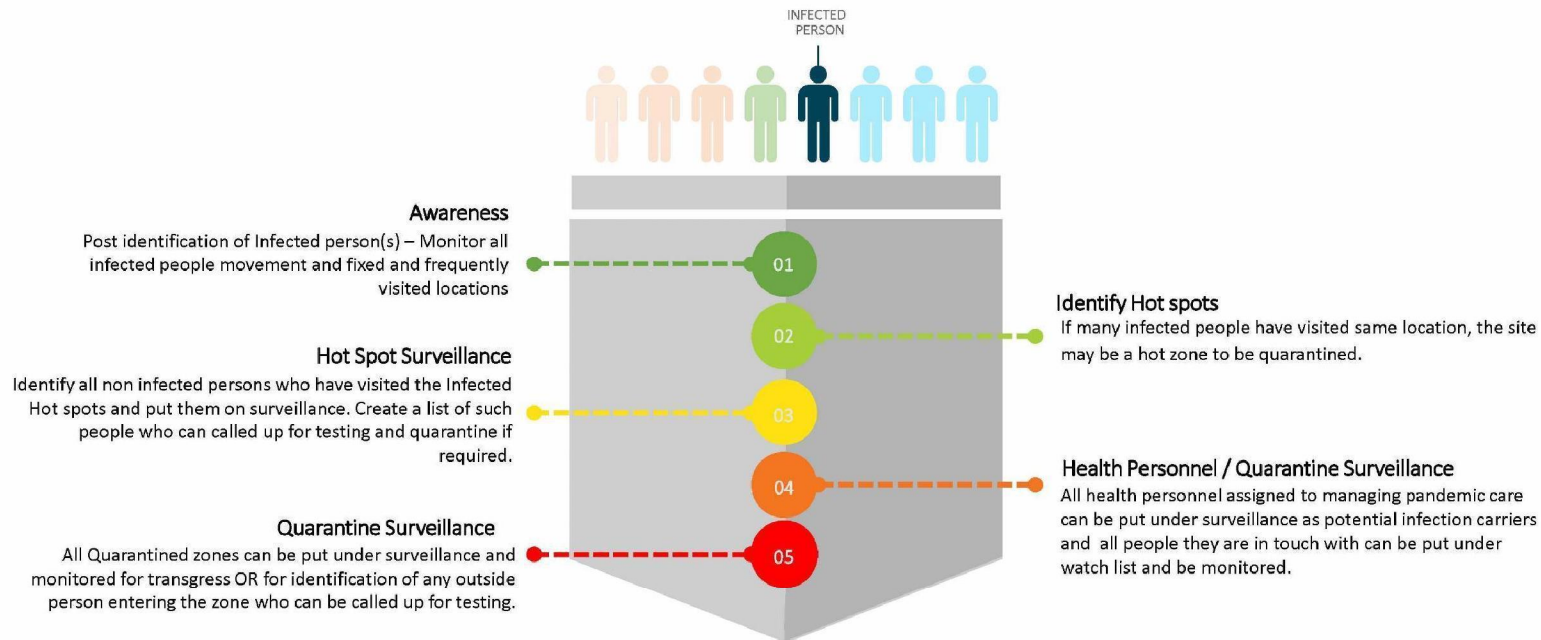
INFECTED PERSON

Awareness
Post identification of Infected person(s) – Monitor all infected people movement and fixed and frequently visited locations

01

Identify Hot spots
If many infected people have visited same location, the site may be a hot zone to be quarantined.

02

Hot Spot Surveillance
Identify all non infected persons who have visited the Infected Hot spots and put them on surveillance. Create a list of such people who can called up for testing and quarantine if required.

03

Health Personnel / Quarantine Surveillance
All health personnel assigned to managing pandemic care can be put under surveillance as potential infection carriers and all people they are in touch with can be put under watch list and be monitored.

04

Quarantine Surveillance
All Quarantined zones can be put under surveillance and monitored for transgress OR for identification of any outside person entering the zone who can be called up for testing.

05